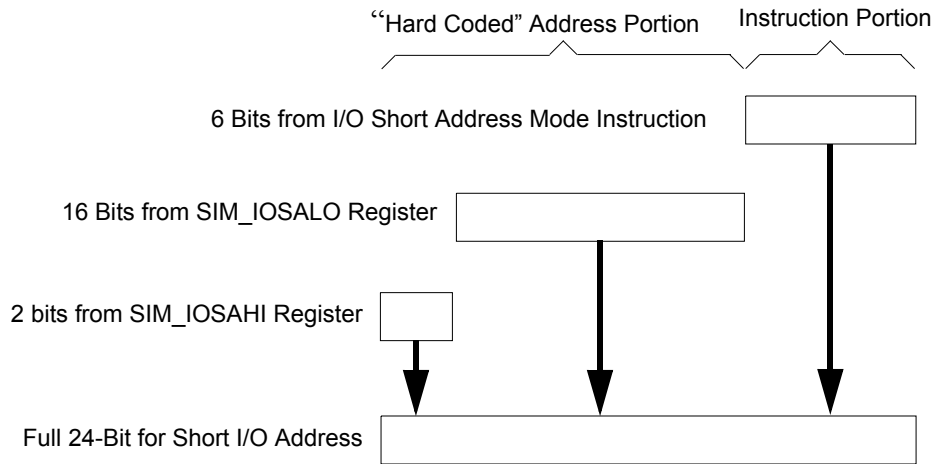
‘‘Hard Coded” Address Portion

Instruction Portion

6 Bits from I/O Short Address Mode Instruction

16 Bits from SIM_IOSALO Register

2 bits from SIM_IOSAHI Register

Full 24-Bit for Short I/O Address